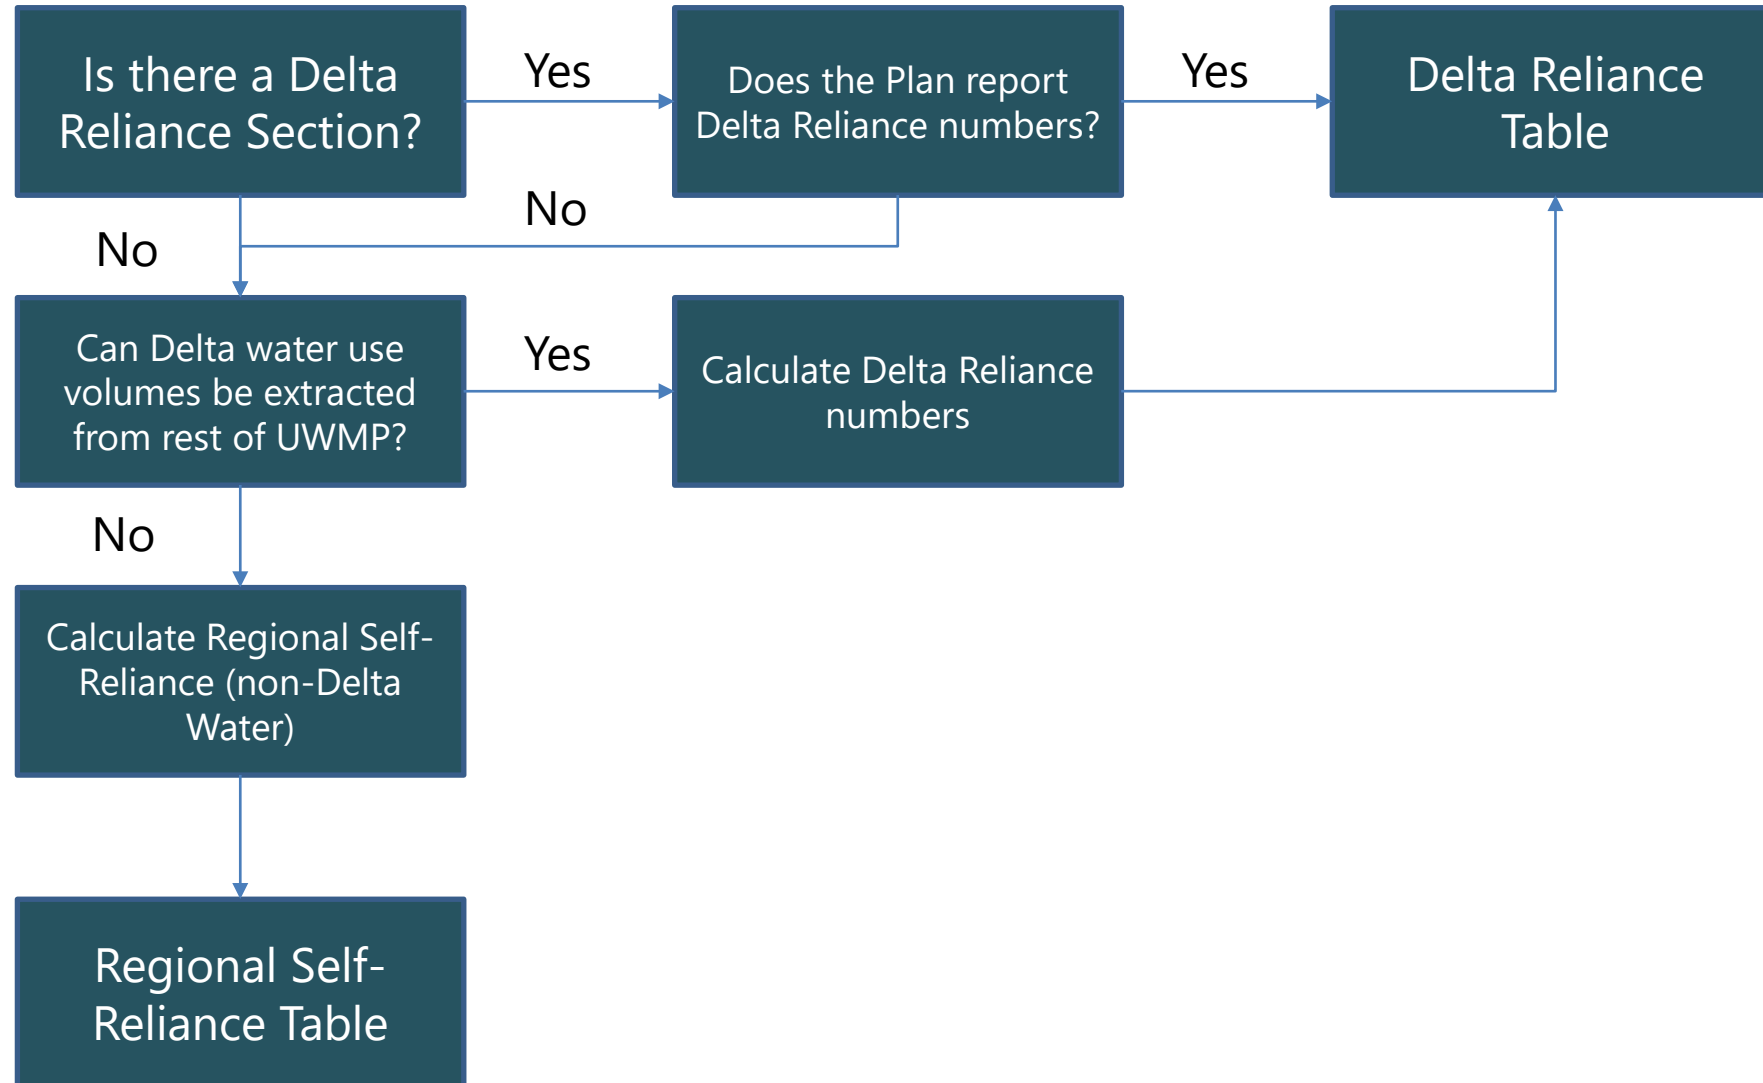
Is there a Delta Reliance Section?

Yes

Does the Plan report Delta Reliance numbers?

Yes

Delta Reliance Table

No

No

Can Delta water use volumes be extracted from rest of UWMP?

Yes

Calculate Delta Reliance numbers

No

Calculate Regional Self-Reliance (non-Delta Water)

Regional Self-Reliance Table